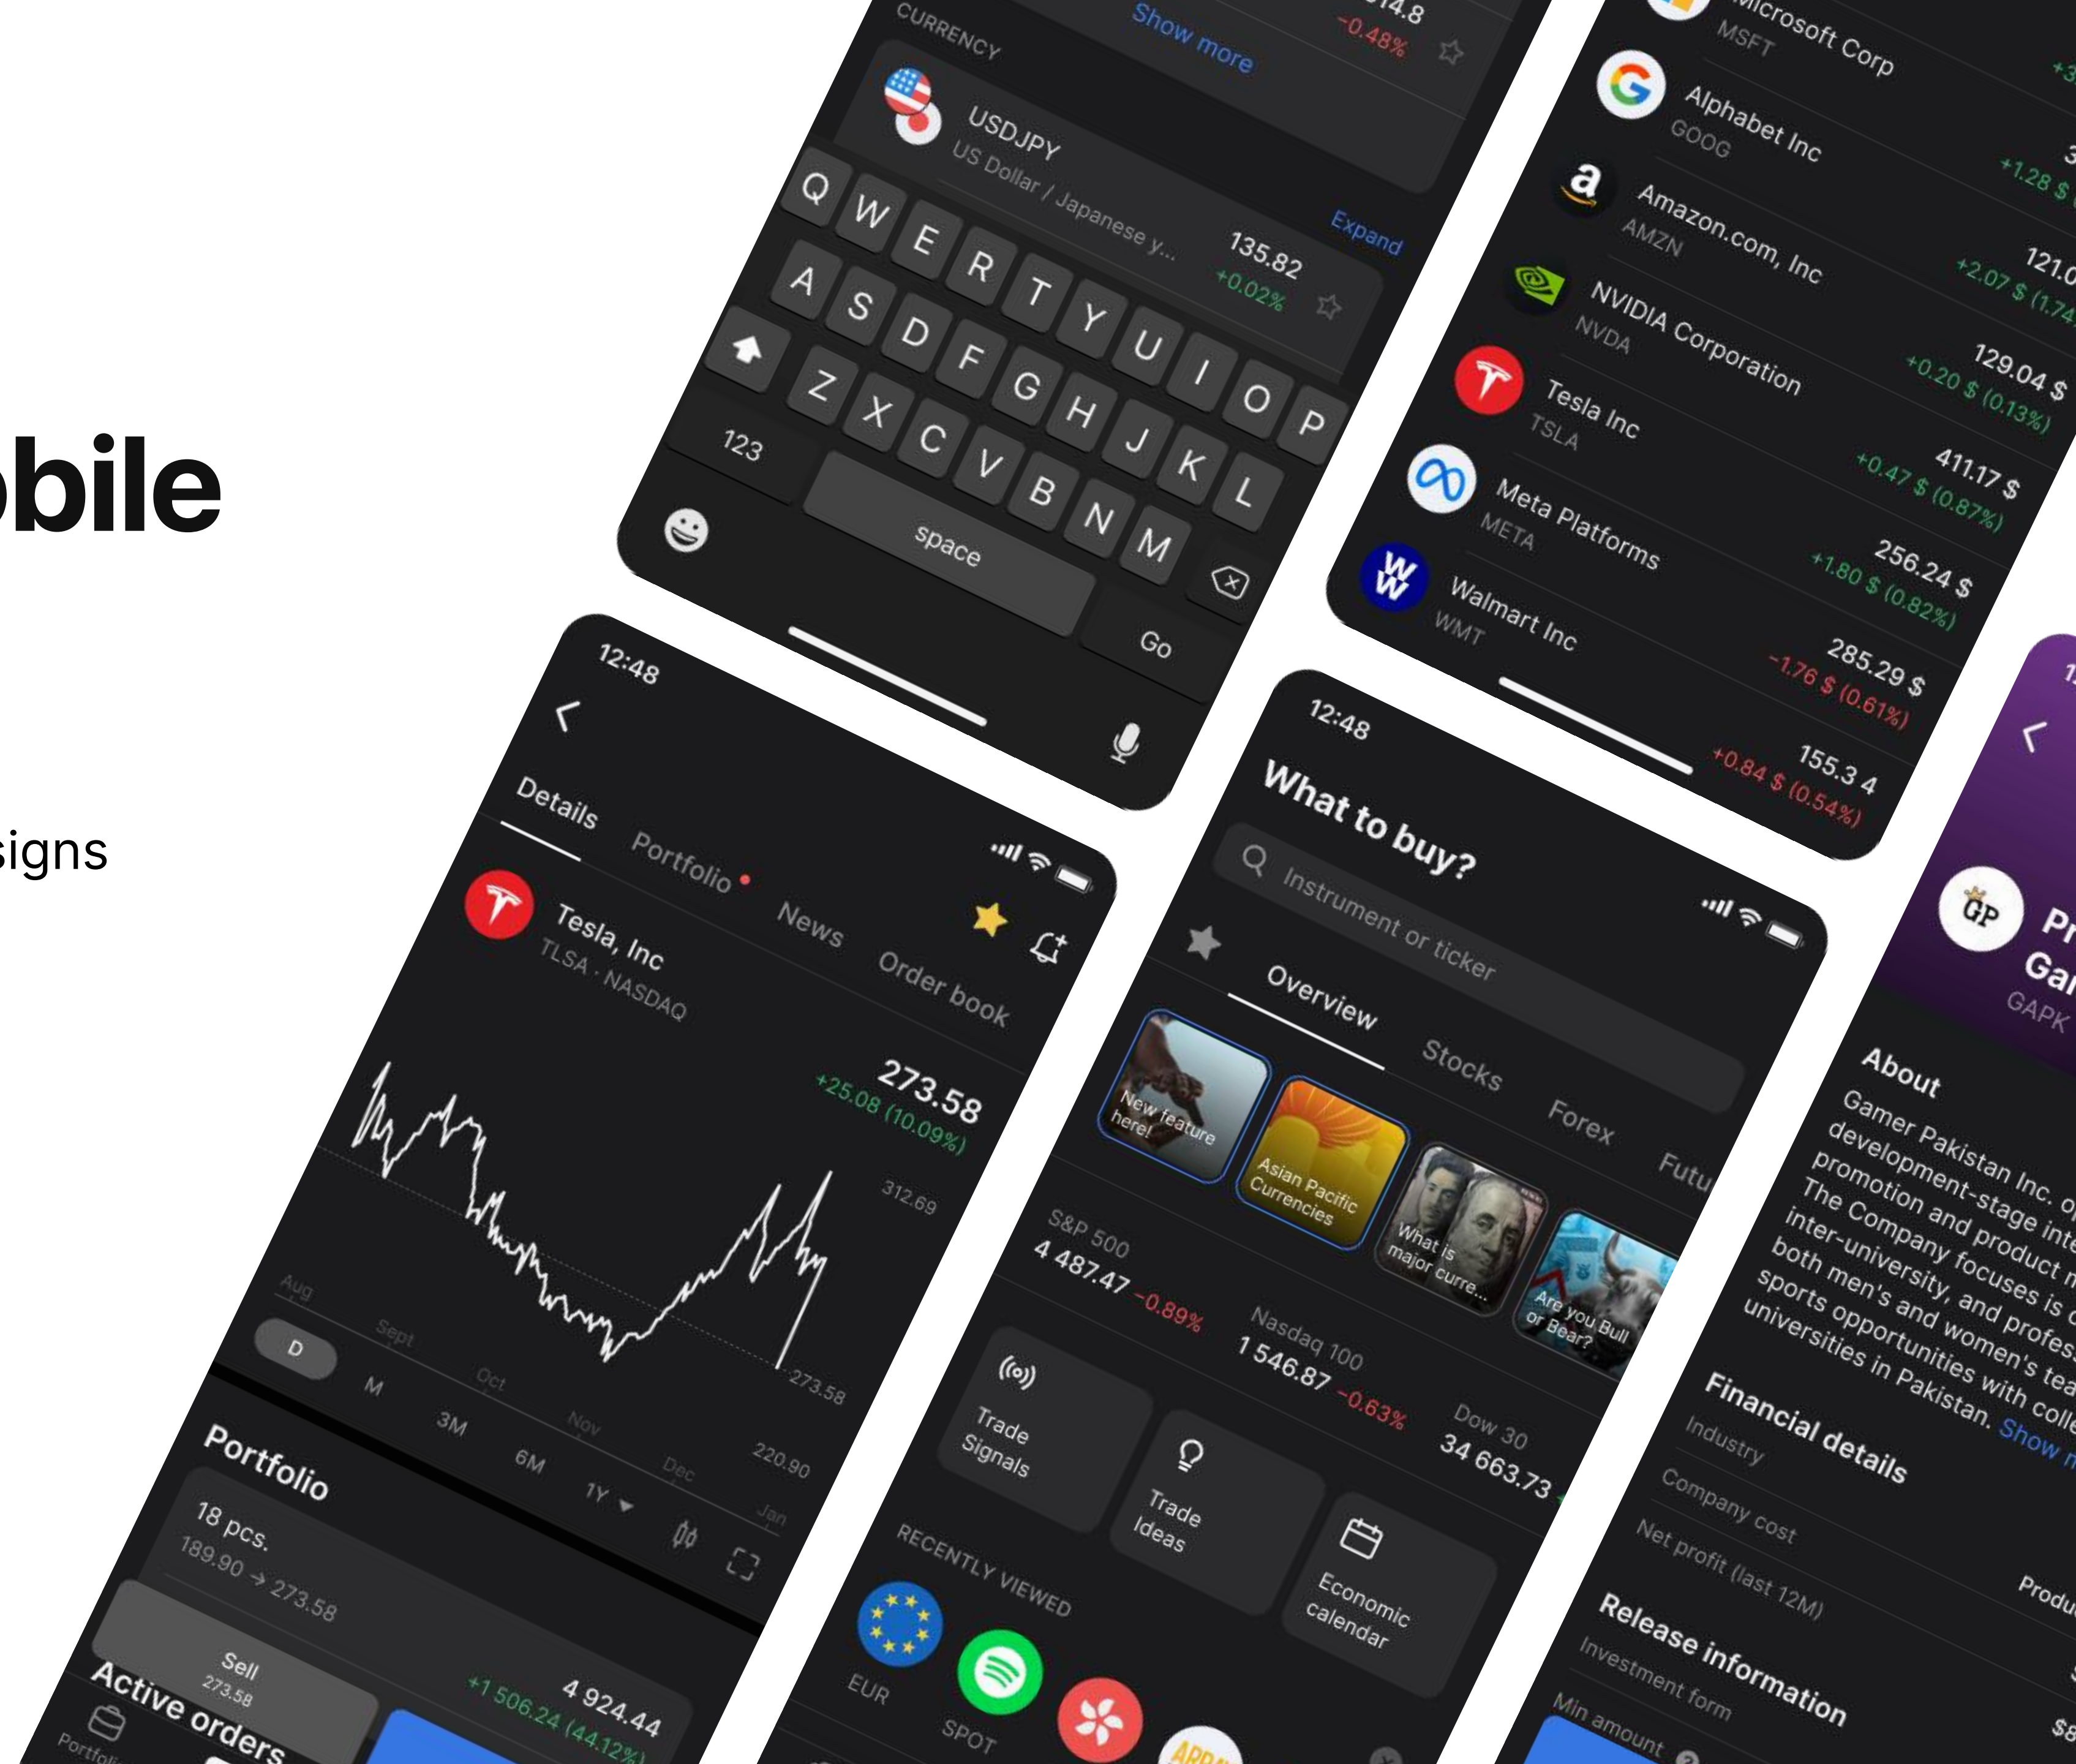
obile

signs

CURRENCY

Show more

−0.48%

USDJPY
US Dollar / Japanese y...

135.82
+0.02%

Expand

Q W E R T Y U I O P
A S D F G H J K L
Z X C V B N M
123
space
Go

Microsoft Corp
MSFT

Alphabet Inc
GOOG
+1.28 $

Amazon.com, Inc
AMZN
121.0
+2.07 $ (1.74

NVIDIA Corporation
NVDA
129.04 $
+0.20 $ (0.13%)

Tesla Inc
TSLA
411.17 $
+0.47 $ (0.87%)

Meta Platforms
META
256.24 $
+1.80 $ (0.82%)

Walmart Inc
WMT
285.29 $
−1.76 $ (0.61%)

155.3 4
+0.84 $ (0.54%)

12:48

Details
Portfolio
News
Order book

Tesla, Inc
TLSA · NASDAQ

273.58
+25.08 (10.09%)

312.69

273.58

220.90

Aug
Sept
Oct
Nov
Dec
Jan

D
M
3M
6M
1Y

Portfolio
18 pcs.
189.90 → 273.58
4 924.44
+1 506.24 (44.12%)

Sell
273.58

Active orders

Portfolio

12:48

What to buy?

Instrument or ticker

Overview
Stocks
Forex
Futu

New feature here!
Asian Pacific Currencies
What is major curre...
Are you Bull or Bear?

S&P 500
4 487.47 −0.89%

Nasdaq 100
1 546.87 −0.63%

Dow 30
34 663.73

Trade Signals
Trade Ideas
Economic calendar

RECENTLY VIEWED
EUR
SPOT

GP
Pr
Ga
GAPK

About
Gamer Pakistan Inc. o development-stage int promotion and product The Company focuses is inter-university, and profes both men's and women's tea sports opportunities with coll universities in Pakistan. Show

Financial details
Industry
Company cost
Net profit (last 12M)
Produ

Release information
Investment form
Min amount